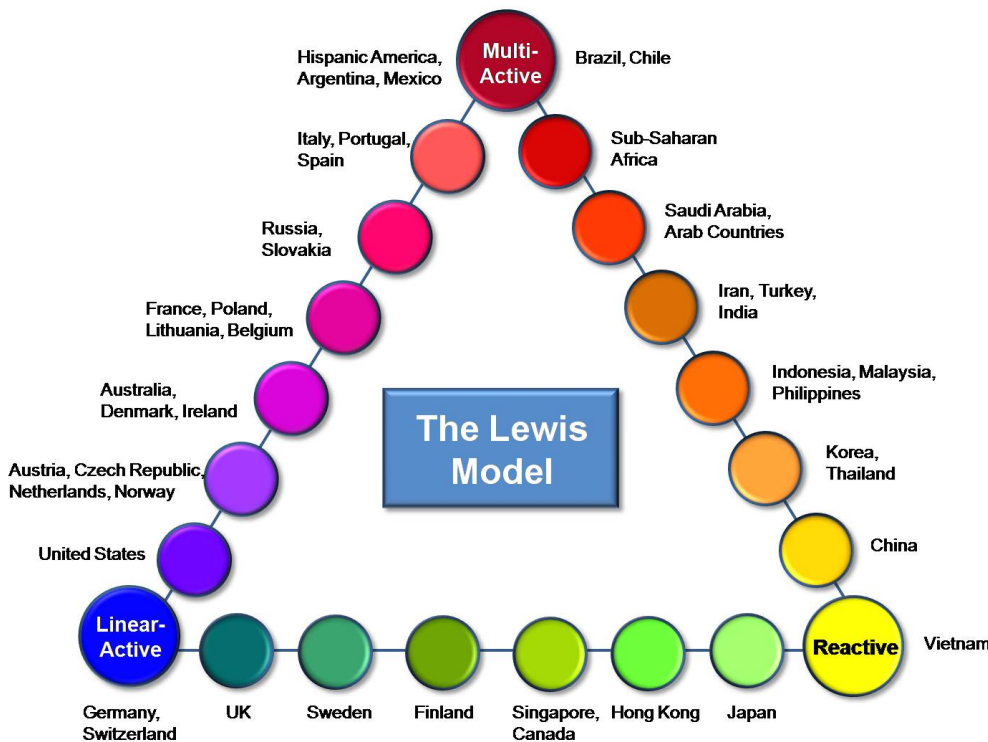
Hispanic America, Argentina, Mexico

Multi-Active

Brazil, Chile

Italy, Portugal, Spain

Sub-Saharan Africa

Russia, Slovakia

Saudi Arabia, Arab Countries

France, Poland, Lithuania, Belgium

Iran, Turkey, India

Indonesia, Malaysia, Philippines

Australia, Denmark, Ireland

The Lewis Model

Korea, Thailand

Austria, Czech Republic, Netherlands, Norway

United States

China

Linear-Active

Reactive

Vietnam

Germany, Switzerland

UK

Sweden

Finland

Singapore, Canada

Hong Kong

Japan